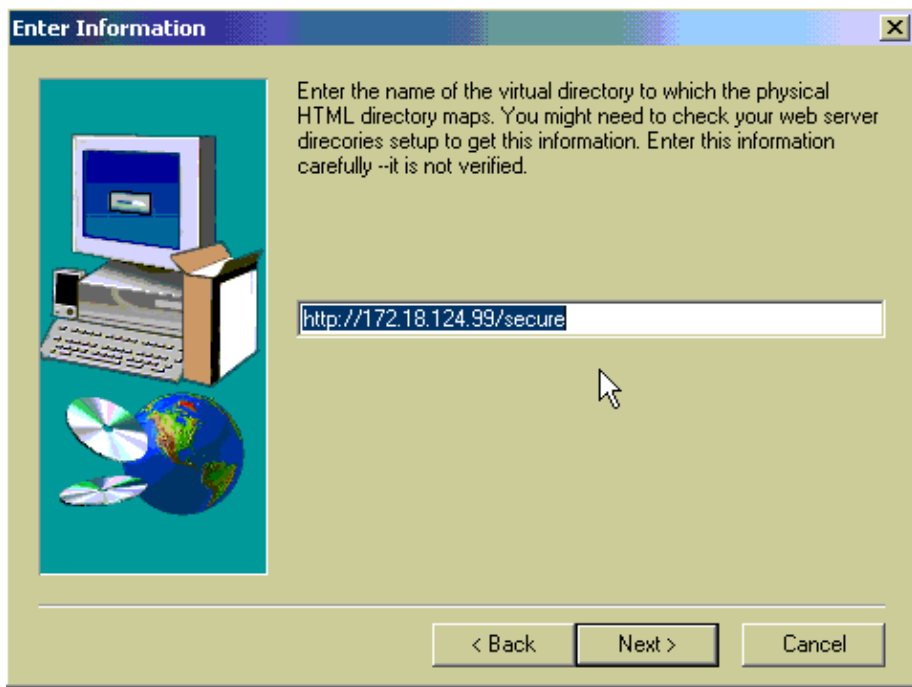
Enter Information

Enter the name of the virtual directory to which the physical HTML directory maps. You might need to check your web server direcories setup to get this information. Enter this information carefully --it is not verified.

http://172.18.124.99/secure

< Back
Next >
Cancel